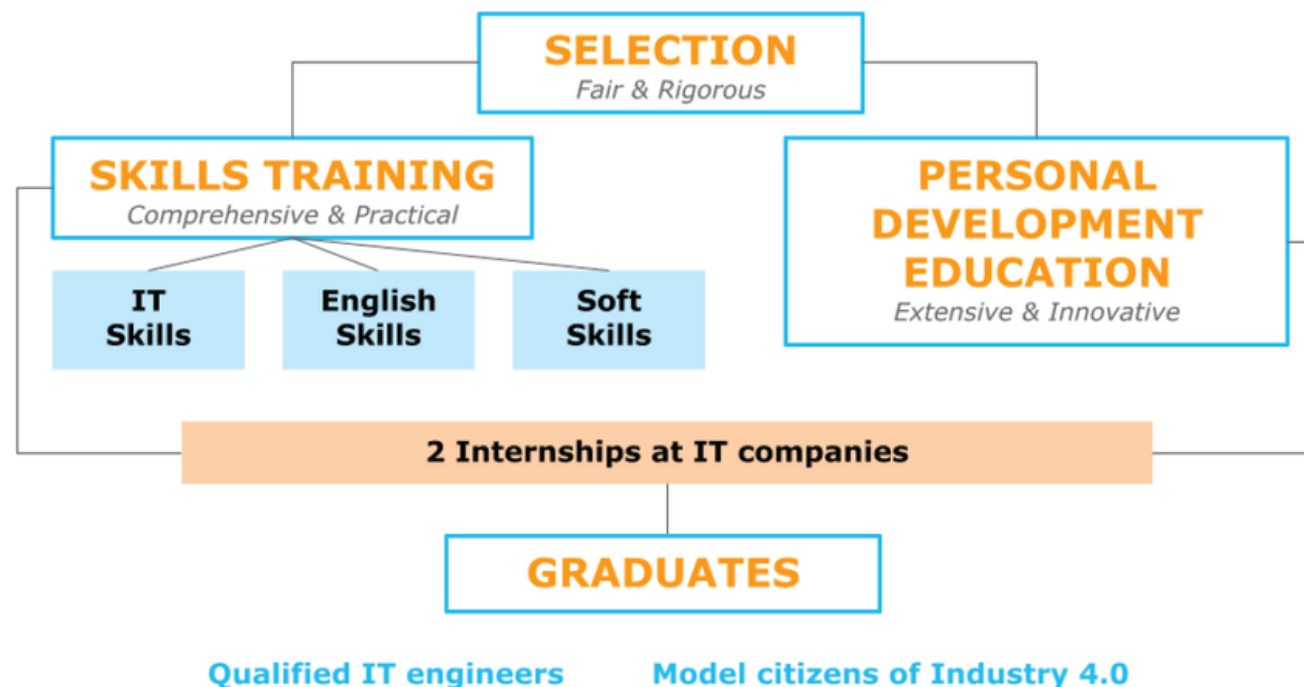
SELECTION
Fair & Rigorous

SKILLS TRAINING
Comprehensive & Practical

IT Skills

English Skills

Soft Skills

PERSONAL DEVELOPMENT EDUCATION
Extensive & Innovative

2 Internships at IT companies

GRADUATES

Qualified IT engineers

Model citizens of Industry 4.0